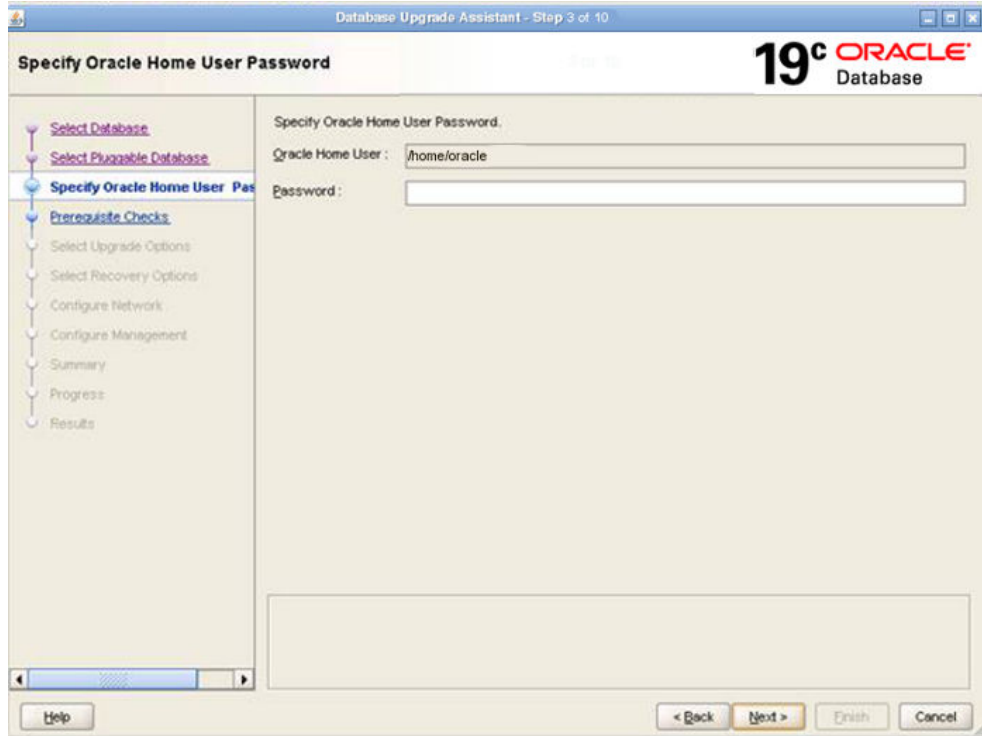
Database Upgrade Assistant - Step 3 of 10

Specify Oracle Home User Password

19c ORACLE Database

Select Database
Select Pluggable Database
Specify Oracle Home User Pas
Prerequisite Checks
Select Upgrade Options
Select Recovery Options
Configure Network
Configure Management
Summary
Progress
Results

Specify Oracle Home User Password.

Oracle Home User : /home/oracle

Password :

Help

< Back

Next >

Finish

Cancel